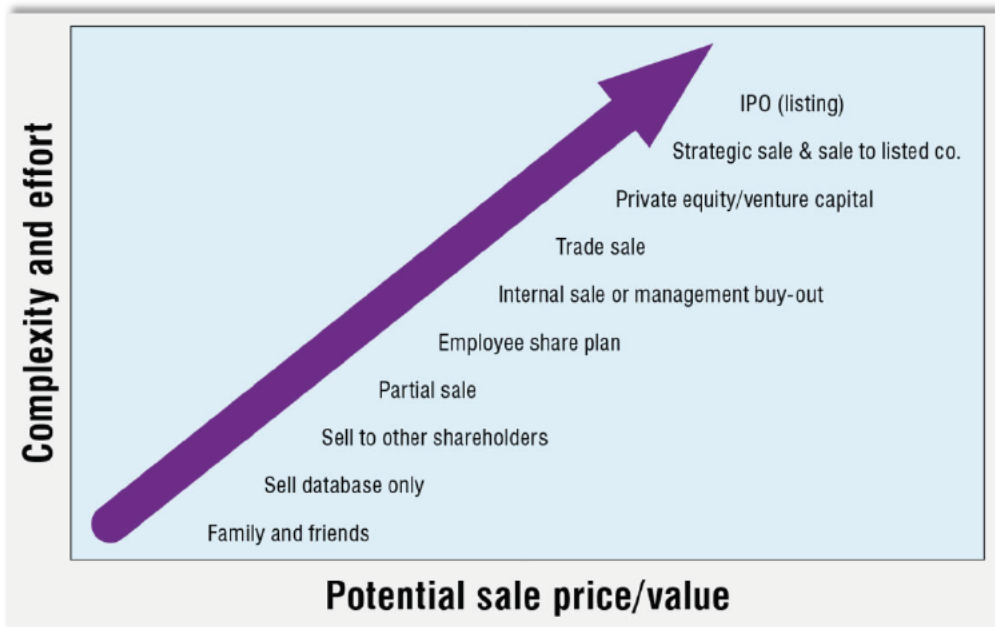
Complexity and effort

IPO (listing)

Strategic sale & sale to listed co.

Private equity/venture capital

Trade sale

Internal sale or management buy-out

Employee share plan

Partial sale

Sell to other shareholders

Sell database only

Family and friends

Potential sale price/value